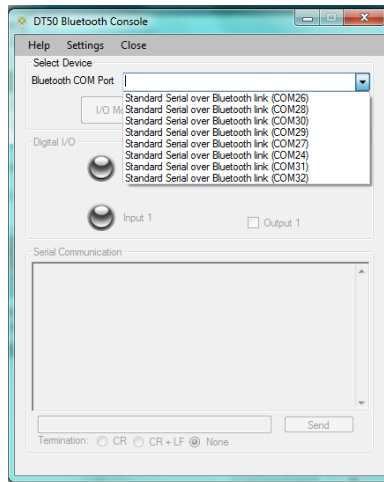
DT50 Bluetooth Console

Help Settings Close

Select Device

Bluetooth COM Port

I/O M

Standard Serial over Bluetooth link (COM26)
Standard Serial over Bluetooth link (COM28)
Standard Serial over Bluetooth link (COM30)
Standard Serial over Bluetooth link (COM29)
Standard Serial over Bluetooth link (COM27)
Standard Serial over Bluetooth link (COM24)
Standard Serial over Bluetooth link (COM31)
Standard Serial over Bluetooth link (COM32)

Digital I/O

Input 1

Output 1

Serial Communication

Send

Termination: CR CR + LF None